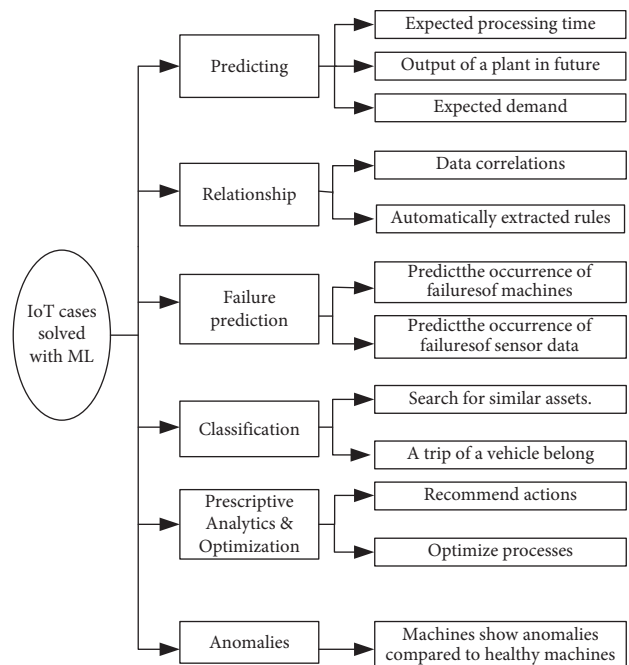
IoT cases solved with ML

Predicting

Expected processing time

Output of a plant in future

Expected demand

Relationship

Data correlations

Automatically extracted rules

Failure prediction

Predictthe occurrence of failuresof machines

Predictthe occurrence of failuresof sensor data

Classification

Search for similar assets.

A trip of a vehicle belong

Prescriptive Analytics & Optimization

Recommend actions

Optimize processes

Anomalies

Machines show anomalies compared to healthy machines